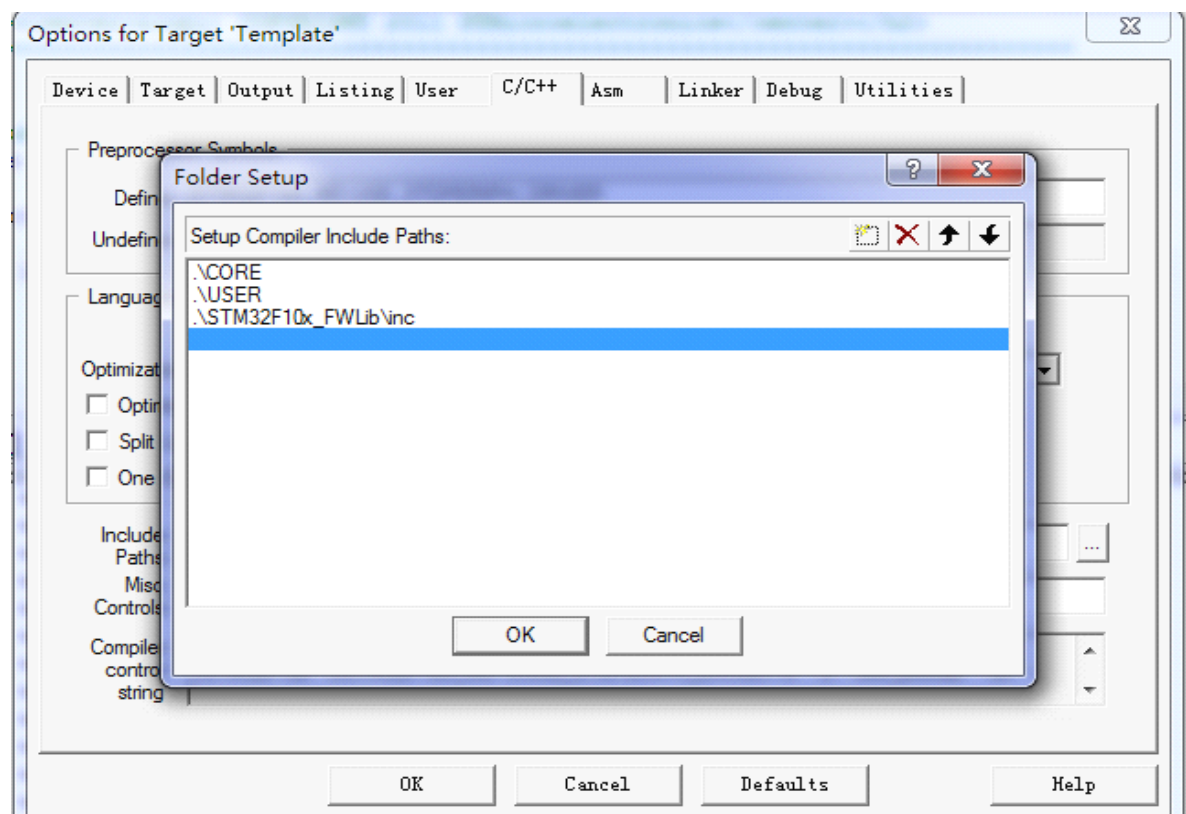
Options for Target 'Template'

Device | Target | Output | Listing | User | C/C++ | Asm | Linker | Debug | Utilities

Preprocessor Symbols

Defin

Undefin

Languag

Optimizat

Optin

Split

One

Include Paths

Misc Controls

Compile control string

Folder Setup

?

X

Setup Compiler Include Paths:

.\CORE
.\USER
.\STM32F10x_FWLib\inc

OK

Cancel

...

OK

Cancel

Defaults

Help